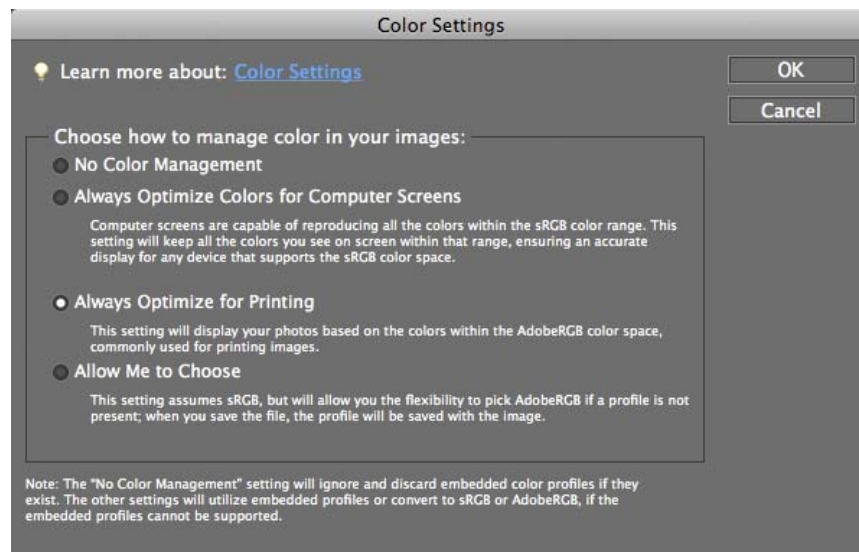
Color Settings

Learn more about: Color Settings

OK

Cancel

Choose how to manage color in your images:

No Color Management

Always Optimize Colors for Computer Screens

Computer screens are capable of reproducing all the colors within the sRGB color range. This setting will keep all the colors you see on screen within that range, ensuring an accurate display for any device that supports the sRGB color space.

Always Optimize for Printing

This setting will display your photos based on the colors within the AdobeRGB color space, commonly used for printing images.

Allow Me to Choose

This setting assumes sRGB, but will allow you the flexibility to pick AdobeRGB if a profile is not present; when you save the file, the profile will be saved with the image.

Note: The "No Color Management" setting will ignore and discard embedded color profiles if they exist. The other settings will utilize embedded profiles or convert to sRGB or AdobeRGB, if the embedded profiles cannot be supported.